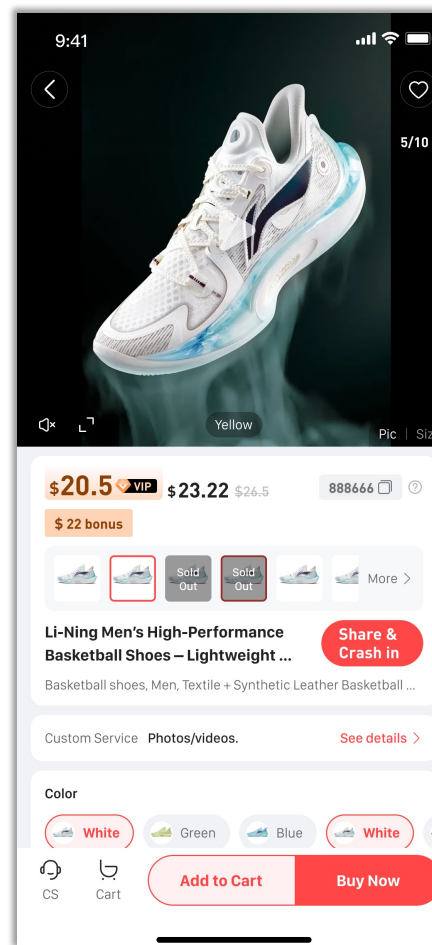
9:41

5/10

Yellow

Pic | Siz

$20.5 VIP $23.22 $26.5

888666

$ 22 bonus

Sold Out

Sold Out

More >

Li-Ning Men's High-Performance Basketball Shoes – Lightweight ...

Share & Crash in

Basketball shoes, Men, Textile + Synthetic Leather Basketball ...

Custom Service Photos/videos.

See details >

Color

White

Green

Blue

White

CS

Cart

Add to Cart

Buy Now